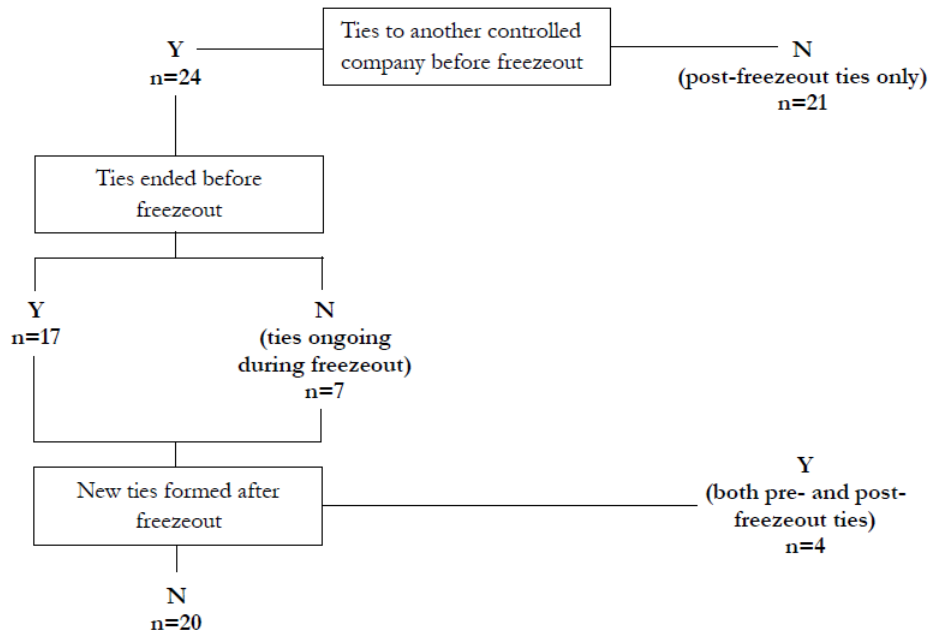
Ties to another controlled company before freezeout

Y
n=24

N
(post-freezeout ties only)
n=21

Ties ended before freezeout

Y
n=17

N
(ties ongoing during freezeout)
n=7

New ties formed after freezeout

Y
(both pre- and post-freezeout ties)
n=4

N
n=20